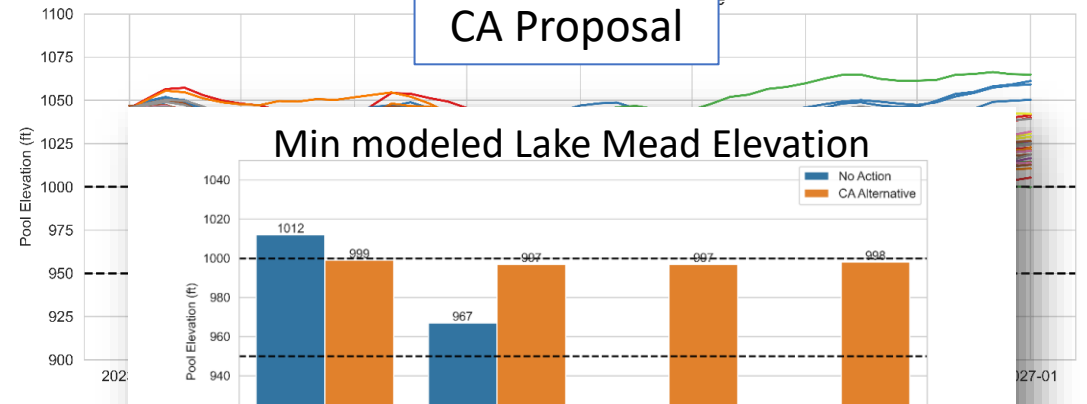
CA Proposal

1100
1075
1050
1025
1000
975
950
925
900
Pool Elevation (ft)
202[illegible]
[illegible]027-01

Min modeled Lake Mead Elevation

No Action
CA Alternative

1040
1020
1000
980
960
940
Pool Elevation (ft)

1012
999
967
997
997
998